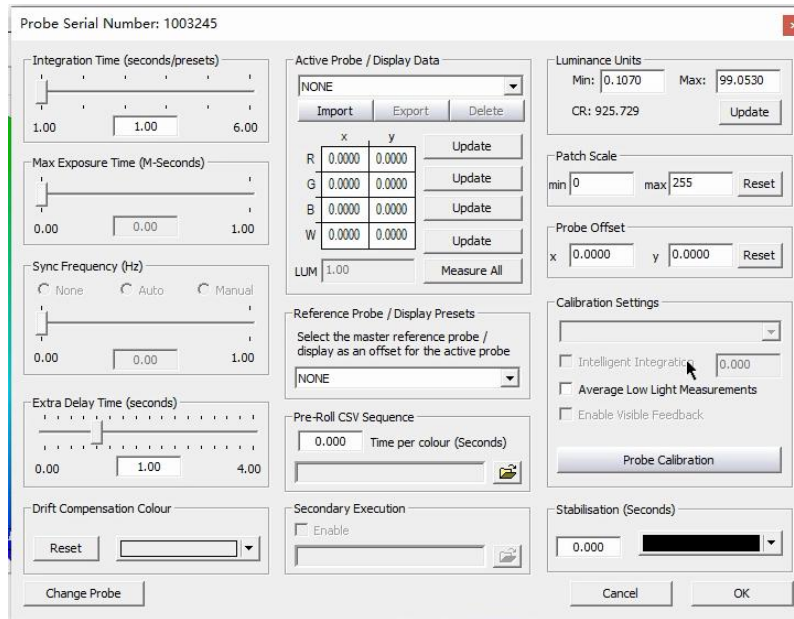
Probe Serial Number: 1003245

Integration Time (seconds/presets)
1.00 1.00 6.00

Max Exposure Time (M-Seconds)
0.00 0.00 1.00

Sync Frequency (Hz)
None Auto Manual
0.00 0.00 1.00

Extra Delay Time (seconds)
0.00 1.00 4.00

Drift Compensation Colour
Reset

Change Probe

Active Probe / Display Data
NONE
Import Export Delete

|   | x | y |
|---|---|---|
| R | 0.0000 | 0.0000 |
| G | 0.0000 | 0.0000 |
| B | 0.0000 | 0.0000 |
| W | 0.0000 | 0.0000 |

Update
Update
Update
Update
LUM 1.00
Measure All

Reference Probe / Display Presets
Select the master reference probe / display as an offset for the active probe
NONE

Pre-Roll CSV Sequence
0.000 Time per colour (Seconds)

Secondary Execution
Enable

Luminance Units
Min: 0.1070 Max: 99.0530
CR: 925.729
Update

Patch Scale
min 0 max 255 Reset

Probe Offset
x 0.0000 y 0.0000 Reset

Calibration Settings
Intelligent Integration 0.000
Average Low Light Measurements
Enable Visible Feedback
Probe Calibration

Stabilisation (Seconds)
0.000

Cancel OK